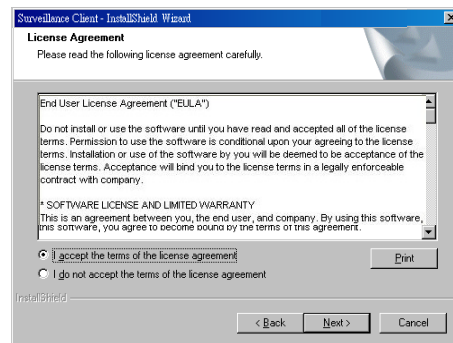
Surveillance Client - InstallShield Wizard

License Agreement

Please read the following license agreement carefully.

End User License Agreement ("EULA")

Do not install or use the software until you have read and accepted all of the license terms. Permission to use the software is conditional upon your agreeing to the license terms. Installation or use of the software by you will be deemed to be acceptance of the license terms. Acceptance will bind you to the license terms in a legally enforceable contract with company.

* SOFTWARE LICENSE AND LIMITED WARRANTY

This is an agreement between you, the end user, and company. By using this software, this software, you agree to become bound by the terms of this agreement.

I accept the terms of the license agreement

I do not accept the terms of the license agreement

Print

InstallShield

< Back

Next >

Cancel